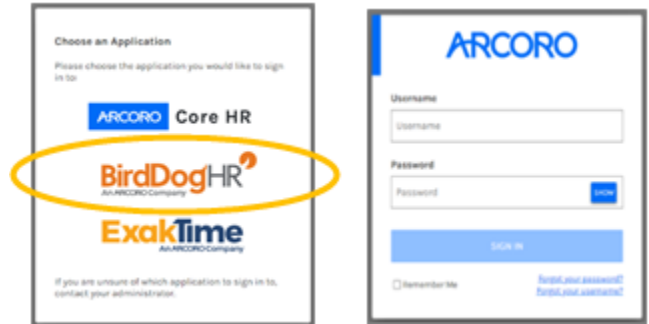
Choose an Application

Please choose the application you would like to sign in to

ARCORO Core HR

BirdDogHR
An ARCORO Company

ExakTime
An ARCORO Company

If you are unsure of which application to sign in to, contact your administrator.

ARCORO

Username

Username

Password

Password

SHOW

SIGN IN

Remember Me

Forgot your password?

Forgot your username?